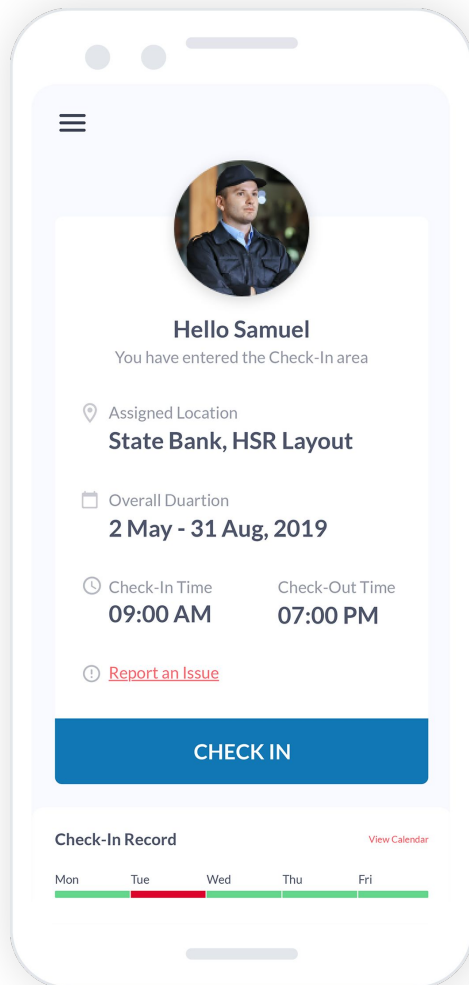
Hello Samuel
You have entered the Check-In area

Assigned Location
State Bank, HSR Layout

Overall Duartion
2 May - 31 Aug, 2019

Check-In Time
09:00 AM

Check-Out Time
07:00 PM

Report an Issue

CHECK IN

Check-In Record
View Calendar

Mon Tue Wed Thu Fri